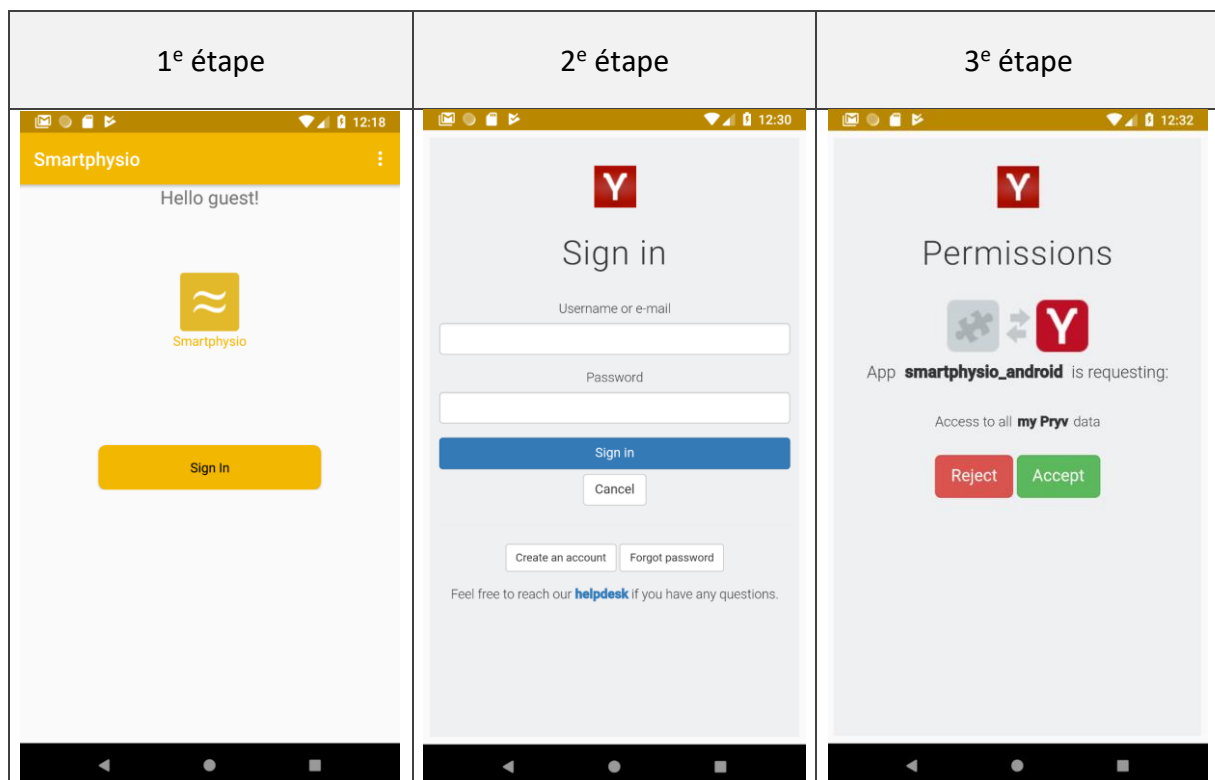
| 1$^{e}$ étape | 2$^{e}$ étape | 3$^{e}$ étape |
|---|---|---|
| 12:18 Smartphysio Hello guest! ≈ Smartphysio Sign In | 12:30 Y Sign in Username or e-mail Password Sign in Cancel Create an account Forgot password Feel free to reach our helpdesk if you have any questions. | 12:32 Y Permissions Y App smartphysio_android is requesting: Access to all my Pryv data Reject Accept |